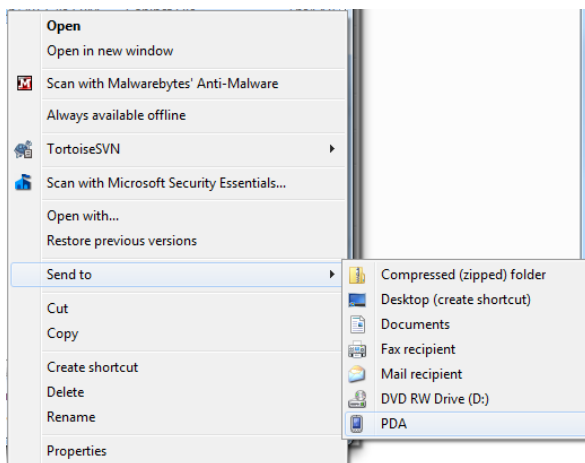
Open
Open in new window
Scan with Malwarebytes' Anti-Malware
Always available offline
TortoiseSVN
Scan with Microsoft Security Essentials...
Open with...
Restore previous versions
Send to
Cut
Copy
Create shortcut
Delete
Rename
Properties

Compressed (zipped) folder
Desktop (create shortcut)
Documents
Fax recipient
Mail recipient
DVD RW Drive (D:)
PDA